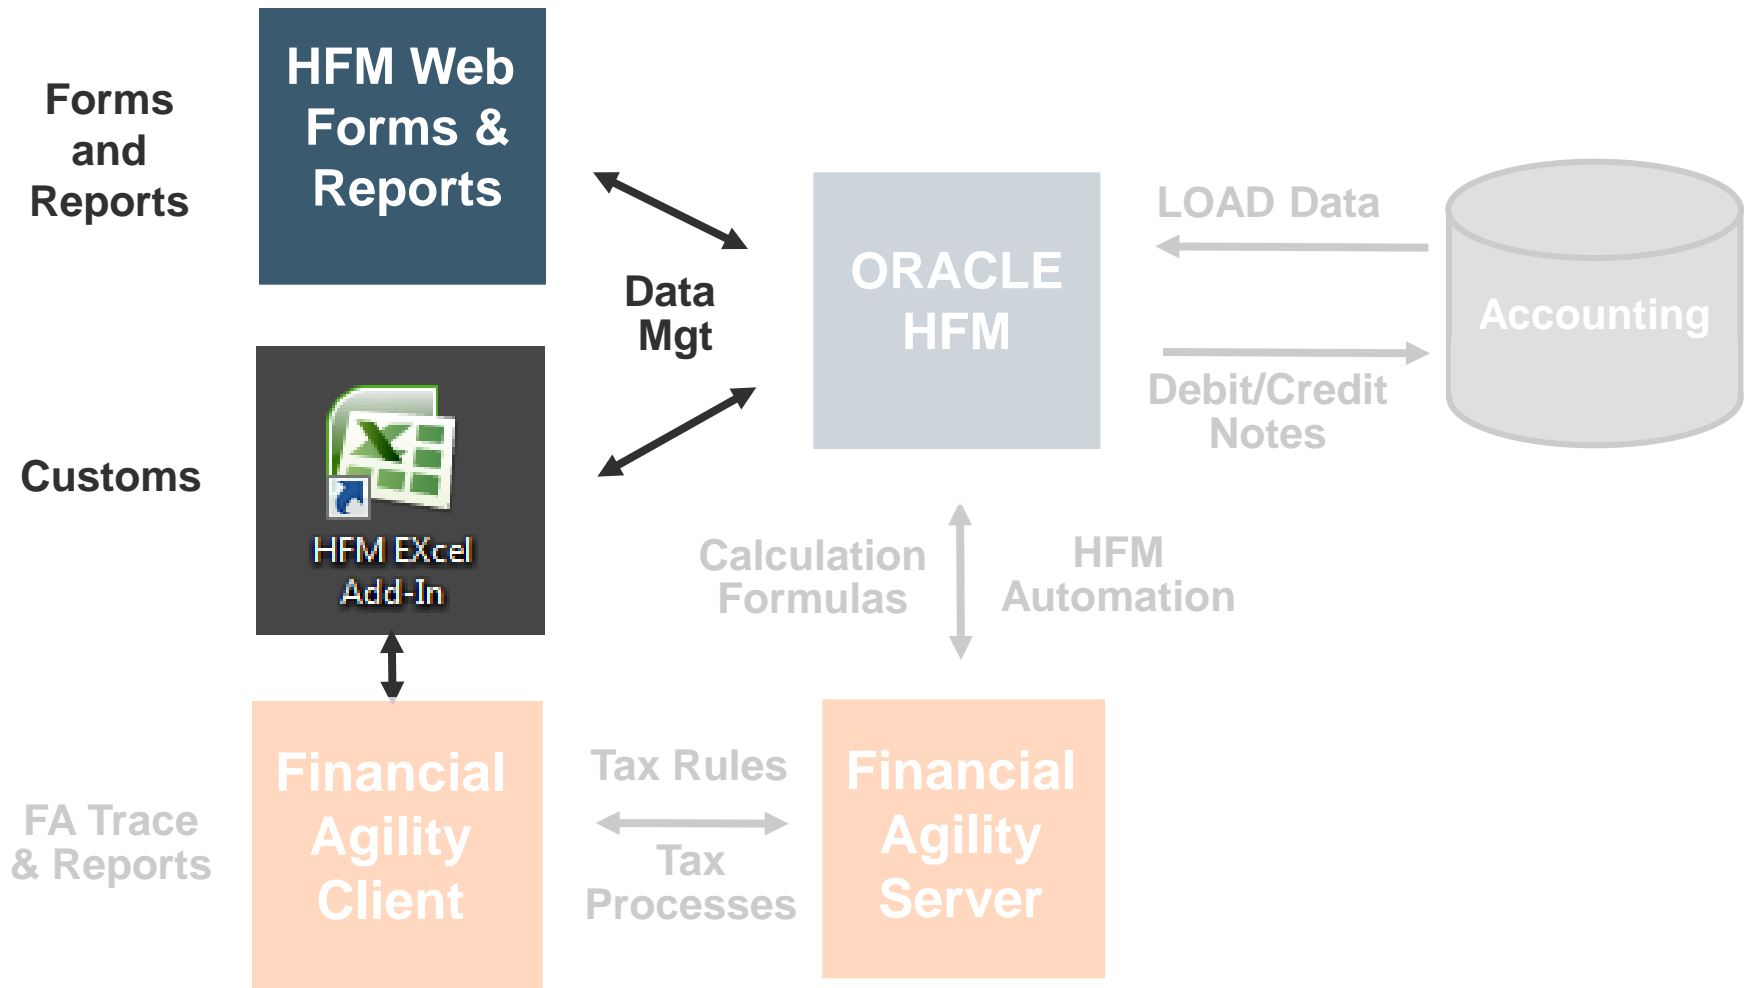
Forms and Reports

HFM Web Forms & Reports

Data Mgt

ORACLE HFM

LOAD Data

Accounting

Debit/Credit Notes

Customs

HFM EXcel Add-In

Calculation Formulas

HFM Automation

FA Trace & Reports

Financial Agility Client

Tax Rules

Tax Processes

Financial Agility Server